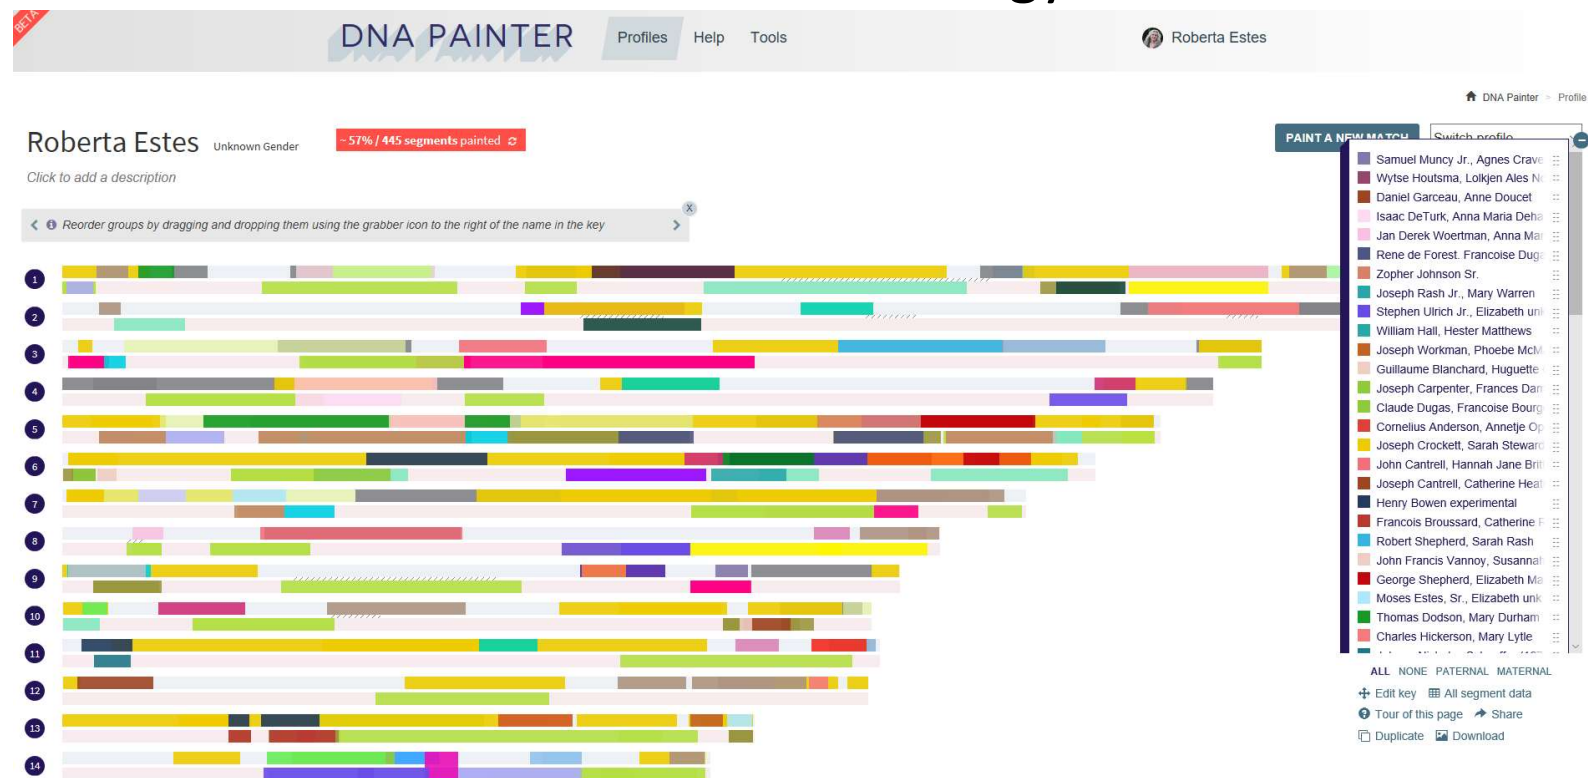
BETA

DNA PAINTER Profiles Help Tools Roberta Estes

DNA Painter > Profile

Roberta Estes Unknown Gender 57% / 445 segments painted

Click to add a description

PAINT A NEW MATCH Switch profile

Reorder groups by dragging and dropping them using the grabber icon to the right of the name in the key

1
2
3
4
5
6
7
8
9
10
11
12
13
14

Samuel Muncy Jr., Agnes Crave
Wytse Houtsma, Lolkjen Ales N
Daniel Garceau, Anne Doucet
Isaac DeTurk, Anna Maria Deha
Jan Derek Woertman, Anna Ma
Rene de Forest, Francoise Dug
Zopher Johnson Sr.
Joseph Rash Jr., Mary Warren
Stephen Ulrich Jr., Elizabeth un
William Hall, Hester Matthews
Joseph Workman, Phoebe McM
Guillaume Blanchard, Huguette
Joseph Carpenter, Frances Dar
Claude Dugas, Francoise Bourg
Cornelius Anderson, Annetje Op
Joseph Crockett, Sarah Stewar
John Cantrell, Hannah Jane Bri
Joseph Cantrell, Catherine Hea
Henry Bowen experimental
Francois Broussard, Catherine
Robert Shepherd, Sarah Rash
John Francis Vannoy, Susanna
George Shepherd, Elizabeth Ma
Moses Estes, Sr., Elizabeth unk
Thomas Dodson, Mary Durham
Charles Hickerson, Mary Lytle

ALL NONE PATERNAL MATERNAL
Edit key All segment data
Tour of this page Share
Duplicate Download